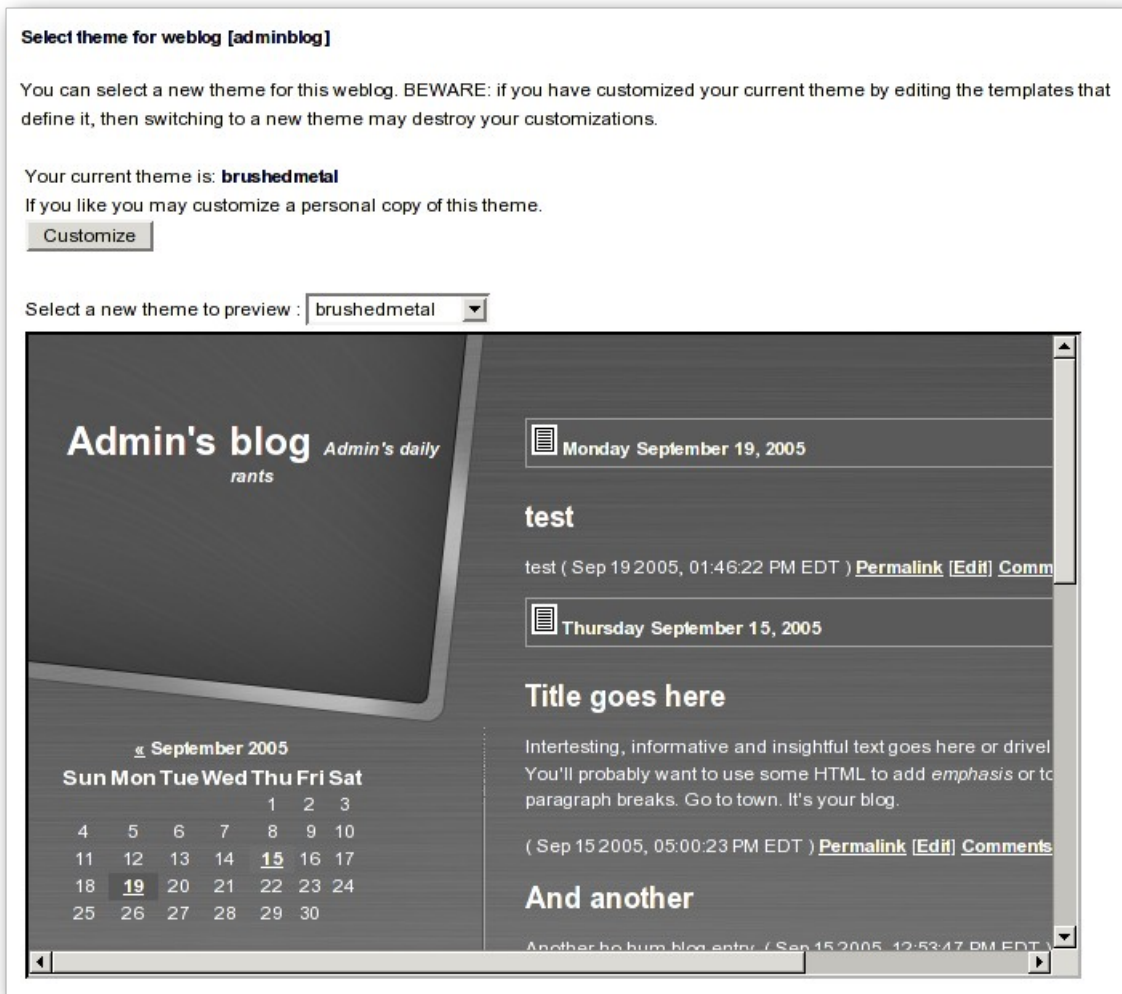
Select theme for weblog [adminblog]

You can select a new theme for this weblog. BEWARE: if you have customized your current theme by editing the templates that define it, then switching to a new theme may destroy your customizations.

Your current theme is: brushedmetal
If you like you may customize a personal copy of this theme.
Customize

Select a new theme to preview : brushedmetal

Admin's blog Admin's daily rants

Monday September 19, 2005

test

test ( Sep 19 2005, 01:46:22 PM EDT ) Permalink [Edit] Comm

Thursday September 15, 2005

Title goes here

Intertesting, informative and insightful text goes here or drivel You'll probably want to use some HTML to add emphasis or to paragraph breaks. Go to town. It's your blog.

( Sep 15 2005, 05:00:23 PM EDT ) Permalink [Edit] Comments

And another

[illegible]

« September 2005

| Sun | Mon | Tue | Wed | Thu | Fri | Sat |
|---|---|---|---|---|---|---|
| | | | | 1 | 2 | 3 |
| 4 | 5 | 6 | 7 | 8 | 9 | 10 |
| 11 | 12 | 13 | 14 | 15 | 16 | 17 |
| 18 | 19 | 20 | 21 | 22 | 23 | 24 |
| 25 | 26 | 27 | 28 | 29 | 30 | |